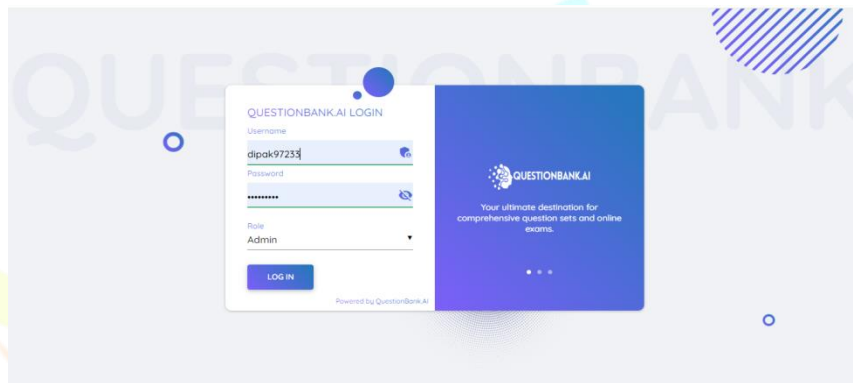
QUESTIONBANK

QUESTIONBANK.AI LOGIN

Username

dipak97233

Password

•••••••••

Role

Admin

LOG IN

Powered by QuestionBank.AI

QUESTIONBANK.AI

Your ultimate destination for comprehensive question sets and online exams.